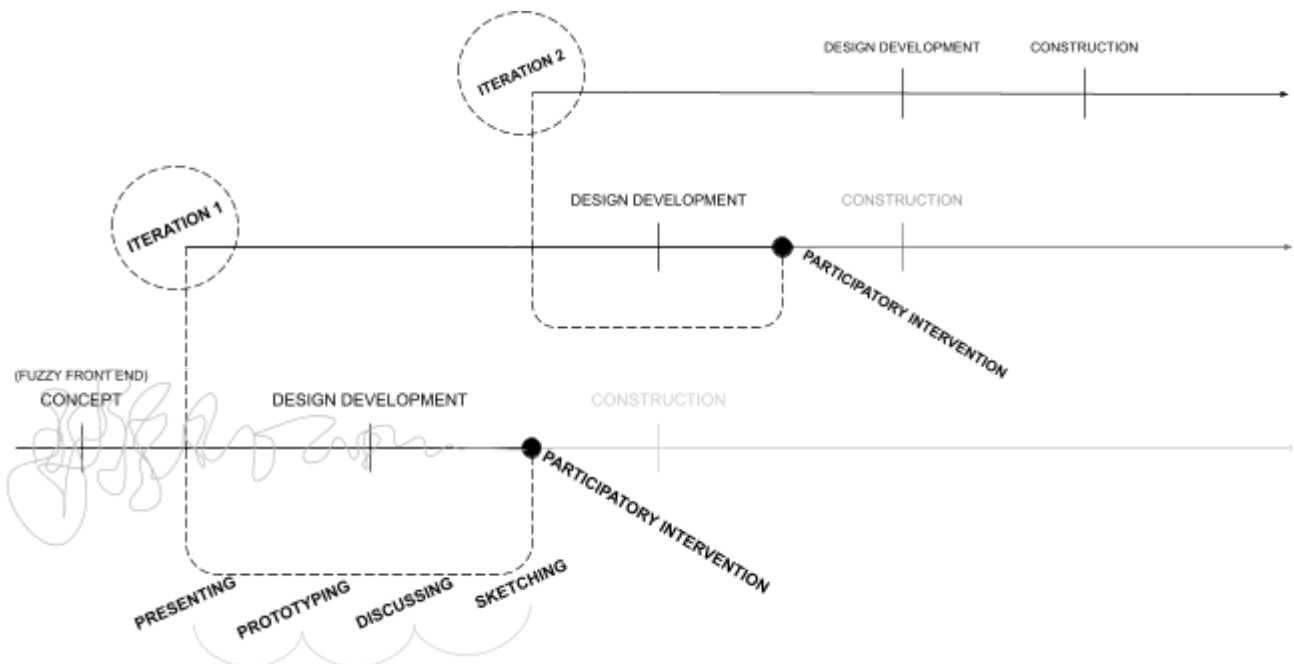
ITERATION 2

DESIGN DEVELOPMENT

CONSTRUCTION

ITERATION 1

DESIGN DEVELOPMENT

CONSTRUCTION

PARTICIPATORY INTERVENTION

(FUZZY FRONT END)
CONCEPT

DESIGN DEVELOPMENT

CONSTRUCTION

PARTICIPATORY INTERVENTION

PRESENTING

PROTOTYPING

DISCUSSING

SKETCHING